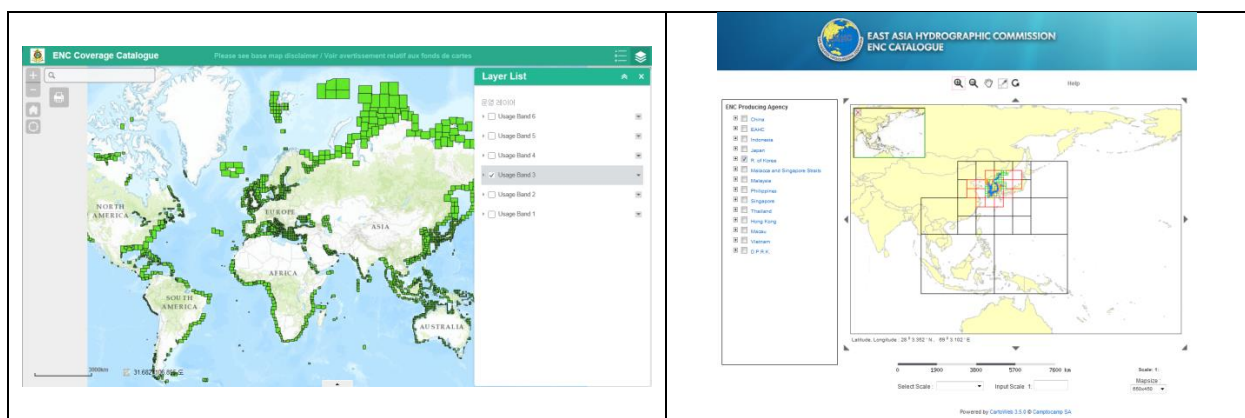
ENC Coverage Catalogue

Please see base map disclaimer / Voir avertissement relatif aux fonds de cartes

Layer List

운영 레이어

Usage Band 6

Usage Band 5

Usage Band 4

Usage Band 3

Usage Band 2

Usage Band 1

NORTH AMERICA

EUROPE

ASIA

AFRICA

SOUTH AMERICA

AUSTRALIA

3000km

31.652 106.895 E

EAST ASIA HYDROGRAPHIC COMMISSION
ENC CATALOGUE

Help

ENC Producing Agency

China

EAHC

Indonesia

Japan

R. of Korea

Malacca and Singapore Straits

Malaysia

Philippines

Singapore

Thailand

Hong Kong

Macau

Vietnam

D.P.R.K.

Latitude, Longitude : 26 ° 3.952 ' N , 89 ° 3.162 ' E

0 1900 3800 5700 7600 km

Select Scale : Input Scale 1:

Scale: 1:

Mapsize
650x450

Powered by CartoWeb 3.5.0 © Camptocamp SA